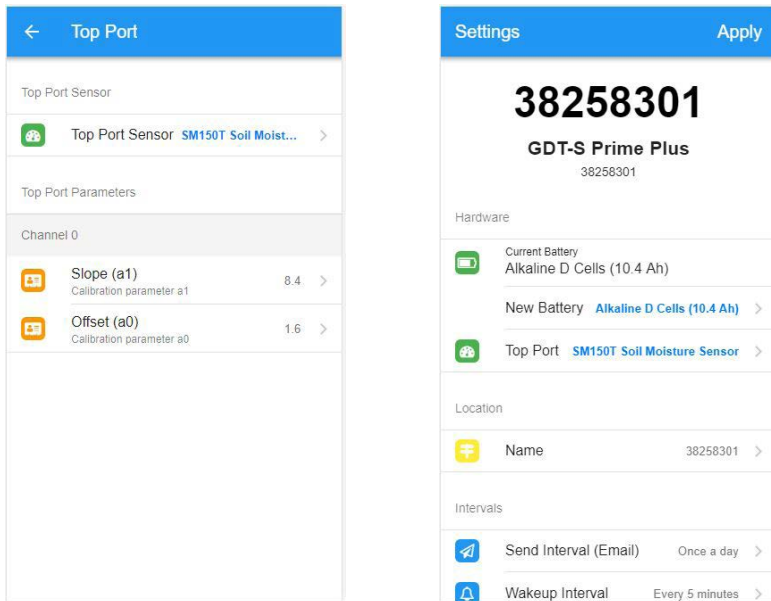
Top Port

Top Port Sensor

Top Port Sensor SM150T Soil Moist...

Top Port Parameters

Channel 0

Slope (a1)
Calibration parameter a1
8.4

Offset (a0)
Calibration parameter a0
1.6

Settings Apply

38258301

GDT-S Prime Plus
38258301

Hardware

Current Battery
Alkaline D Cells (10.4 Ah)

New Battery Alkaline D Cells (10.4 Ah)

Top Port SM150T Soil Moisture Sensor

Location

Name 38258301

Intervals

Send Interval (Email) Once a day

Wakeup Interval Every 5 minutes